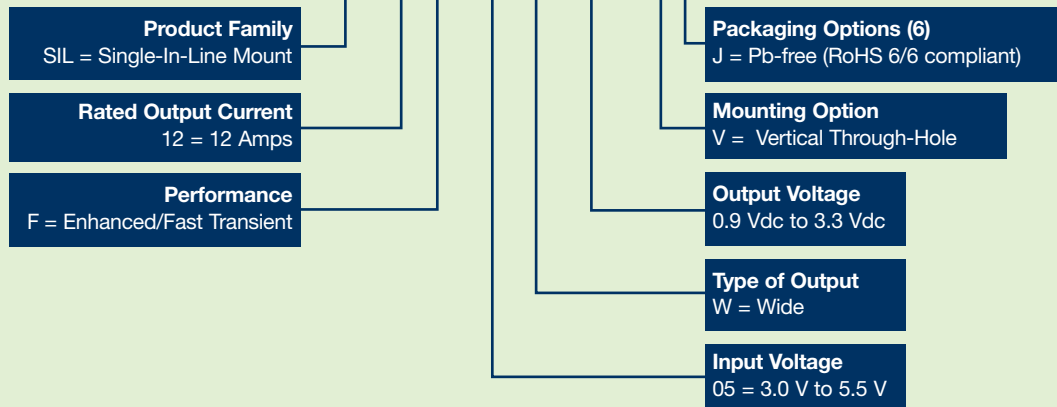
Product Family
SIL = Single-In-Line Mount

Rated Output Current
12 = 12 Amps

Performance
F = Enhanced/Fast Transient

Packaging Options (6)
J = Pb-free (RoHS 6/6 compliant)

Mounting Option
V = Vertical Through-Hole

Output Voltage
0.9 Vdc to 3.3 Vdc

Type of Output
W = Wide

Input Voltage
05 = 3.0 V to 5.5 V